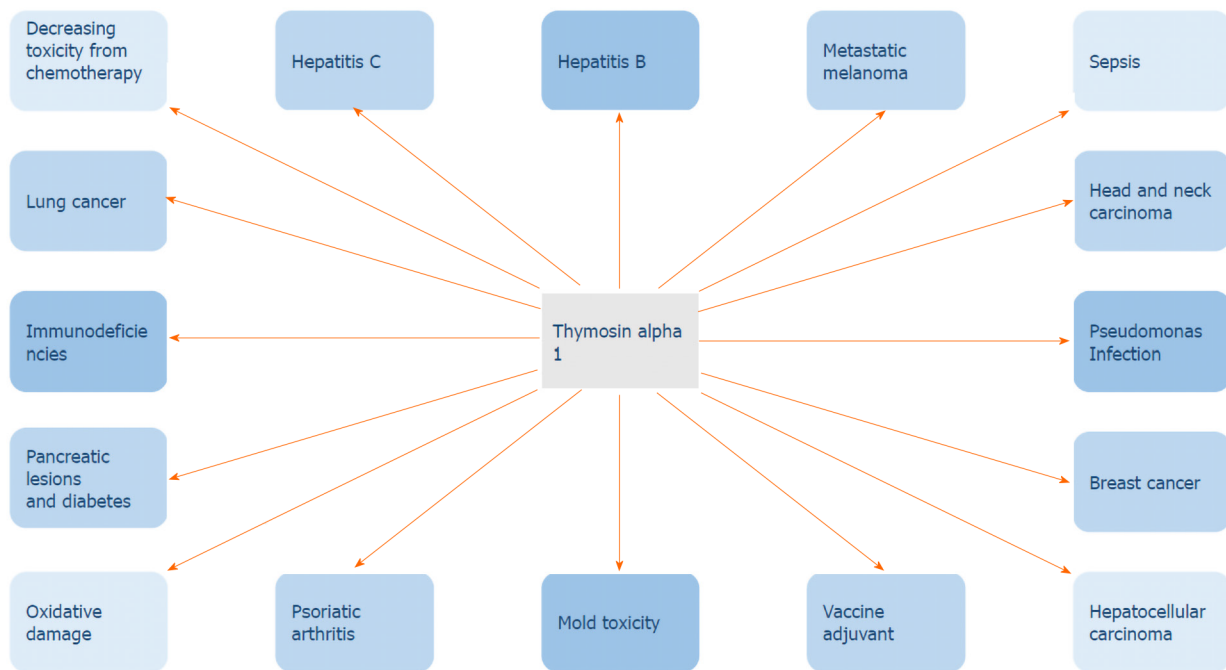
Thymosin alpha 1

Decreasing toxicity from chemotherapy

Hepatitis C

Hepatitis B

Metastatic melanoma

Sepsis

Lung cancer

Head and neck carcinoma

Immunodeficiencies

Pseudomonas Infection

Pancreatic lesions and diabetes

Breast cancer

Oxidative damage

Psoriatic arthritis

Mold toxicity

Vaccine adjuvant

Hepatocellular carcinoma